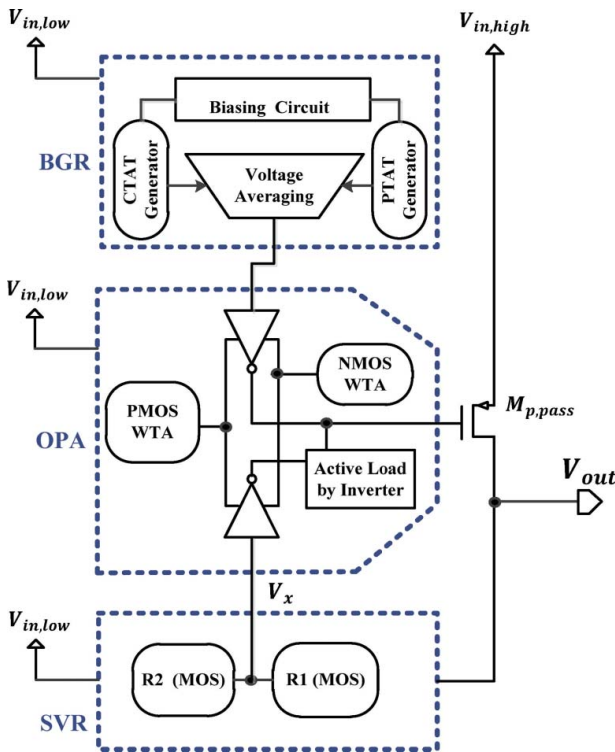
$V_{in,low}$

$V_{in,high}$

Biasing Circuit

BGR

CTAT Generator

Voltage Averaging

PTAT Generator

$V_{in,low}$

NMOS WTA

PMOS WTA

$M_{p,pass}$

OPA

Active Load by Inverter

$V_{out}$

$V_x$

$V_{in,low}$

R2 (MOS)

R1 (MOS)

SVR